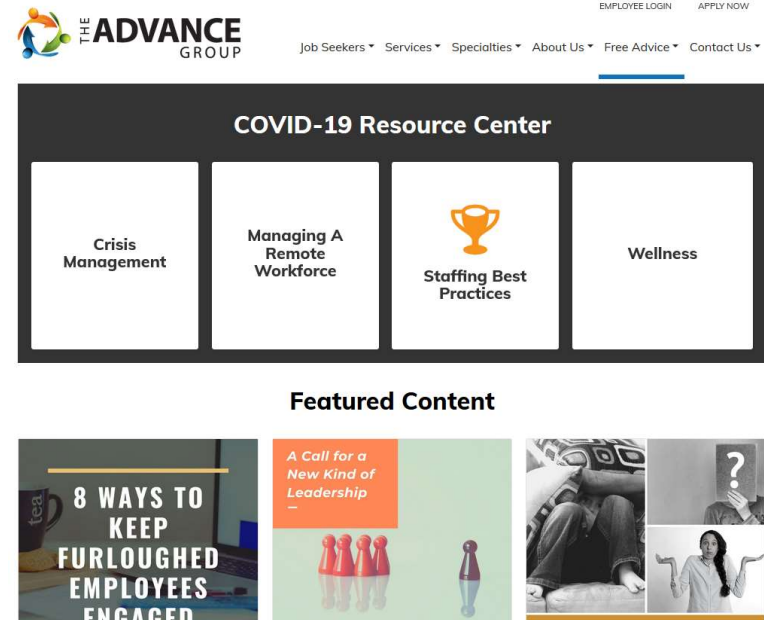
EMPLOYEE LOGIN APPLY NOW

THE ADVANCE GROUP

Job Seekers Services Specialties About Us Free Advice Contact Us

COVID-19 Resource Center

Crisis Management

Managing A Remote Workforce

Staffing Best Practices

Wellness

Featured Content

8 WAYS TO KEEP FURLOUGHED EMPLOYEES ENGAGED

tea

A Call for a New Kind of Leadership —

?